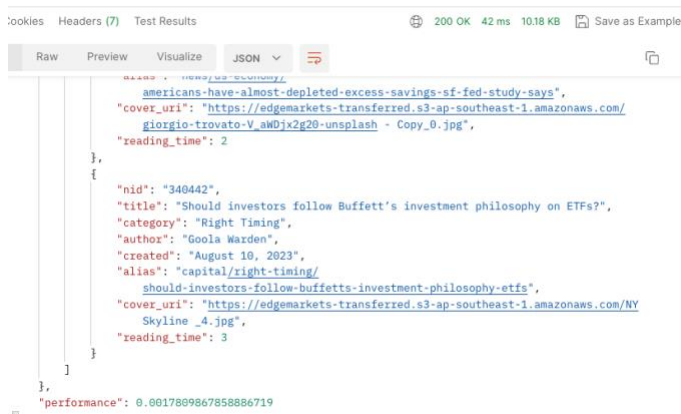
ookies Headers (7) Test Results 200 OK 42 ms 10.18 KB Save as Example

Raw Preview Visualize JSON

"alias": "news/us-economy/americans-have-almost-depleted-excess-savings-sf-fed-study-says",
"cover_uri": "https://edgemarkets-transferred.s3-ap-southeast-1.amazonaws.com/giorgio-trovato-V_aWDjx2g20-unsplash - Copy_0.jpg",
"reading_time": 2
},
{
"nid": "340442",
"title": "Should investors follow Buffett's investment philosophy on ETFs?",
"category": "Right Timing",
"author": "Goola Warden",
"created": "August 10, 2023",
"alias": "capital/right-timing/should-investors-follow-buffetts-investment-philosophy-etfs",
"cover_uri": "https://edgemarkets-transferred.s3-ap-southeast-1.amazonaws.com/NY Skyline _4.jpg",
"reading_time": 3
}
]
},
"performance": 0.0017809867858886719